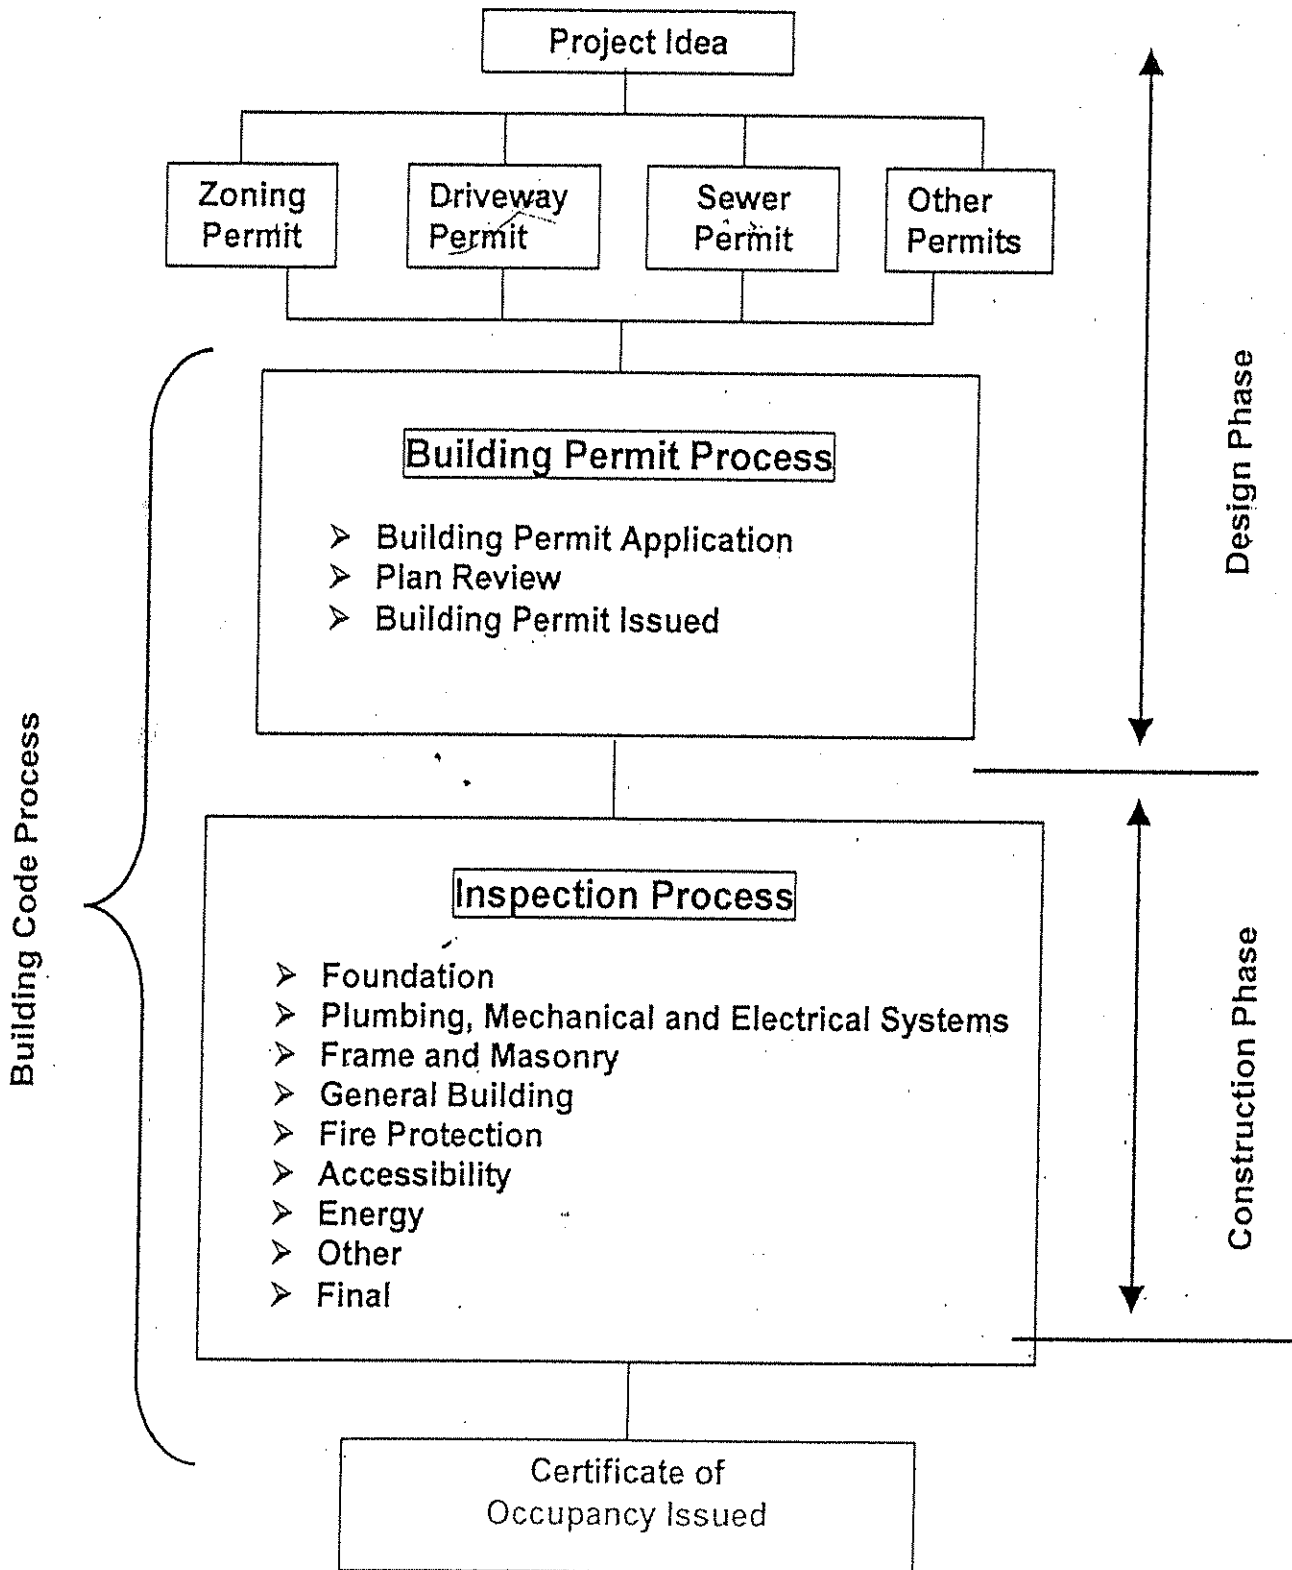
Project Idea

Zoning Permit

Driveway Permit

Sewer Permit

Other Permits

Design Phase

Building Code Process

Building Permit Process

➢ Building Permit Application
➢ Plan Review
➢ Building Permit Issued

Inspection Process

➢ Foundation
➢ Plumbing, Mechanical and Electrical Systems
➢ Frame and Masonry
➢ General Building
➢ Fire Protection
➢ Accessibility
➢ Energy
➢ Other
➢ Final

Construction Phase

Certificate of Occupancy Issued